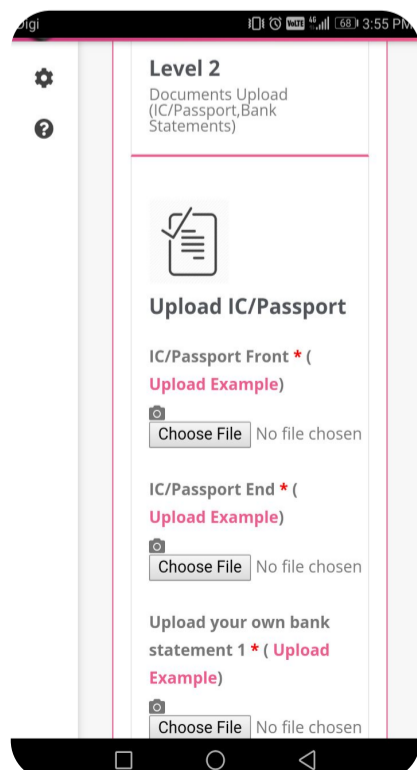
Digi 68 3:55 PM

Level 2
Documents Upload (IC/Passport,Bank Statements)

Upload IC/Passport

IC/Passport Front * ( Upload Example)

Choose File No file chosen

IC/Passport End * ( Upload Example)

Choose File No file chosen

Upload your own bank statement 1 * ( Upload Example)

Choose File No file chosen